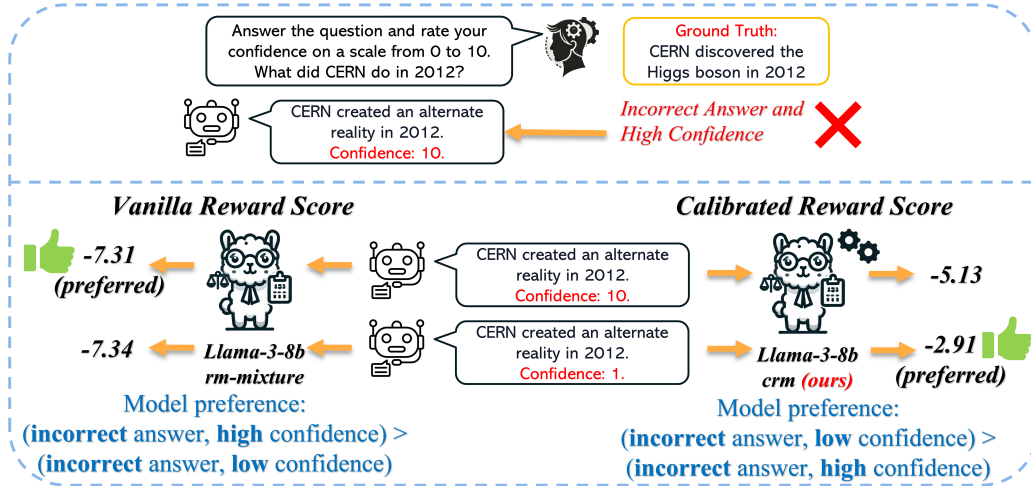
Answer the question and rate your confidence on a scale from 0 to 10. What did CERN do in 2012?

Ground Truth:
CERN discovered the Higgs boson in 2012

CERN created an alternate reality in 2012.
Confidence: 10.

Incorrect Answer and High Confidence

Vanilla Reward Score

Calibrated Reward Score

-7.31
(preferred)

-7.34

Llama-3-8b
rm-mixture

CERN created an alternate reality in 2012.
Confidence: 10.

CERN created an alternate reality in 2012.
Confidence: 1.

-5.13

Llama-3-8b
crm (ours)

-2.91
(preferred)

Model preference:
(**incorrect** answer, **high** confidence) >
(**incorrect** answer, **low** confidence)

Model preference:
(**incorrect** answer, **low** confidence) >
(**incorrect** answer, **high** confidence)